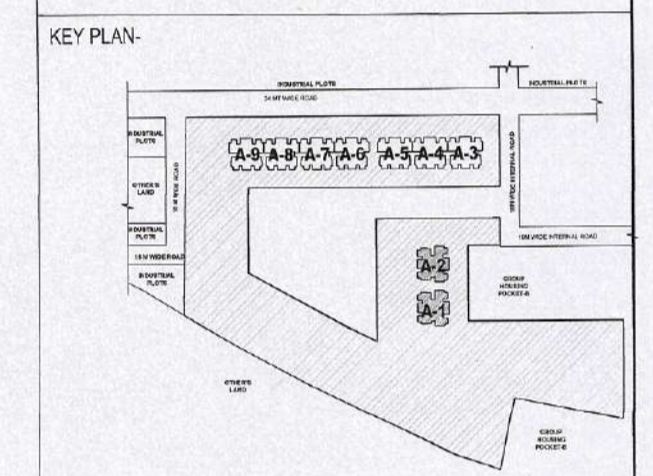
KEY PLAN-

INDUSTRIAL PLOTS

INDUSTRIAL PLOTS

24 MT WIDE ROAD

INDUSTRIAL PLOTS

OTHERS LAND

INDUSTRIAL PLOTS

18 M WIDE ROAD

INDUSTRIAL PLOTS

18 M WIDE ROAD

A-9 A-8 A-7 A-6 A-5 A-4 A-3

18M WIDE INTERNAL ROAD

18M WIDE INTERNAL ROAD

A-2

A-1

GROUP HOUSING POCKET-B

OTHERS LAND

GROUP HOUSING POCKET-B